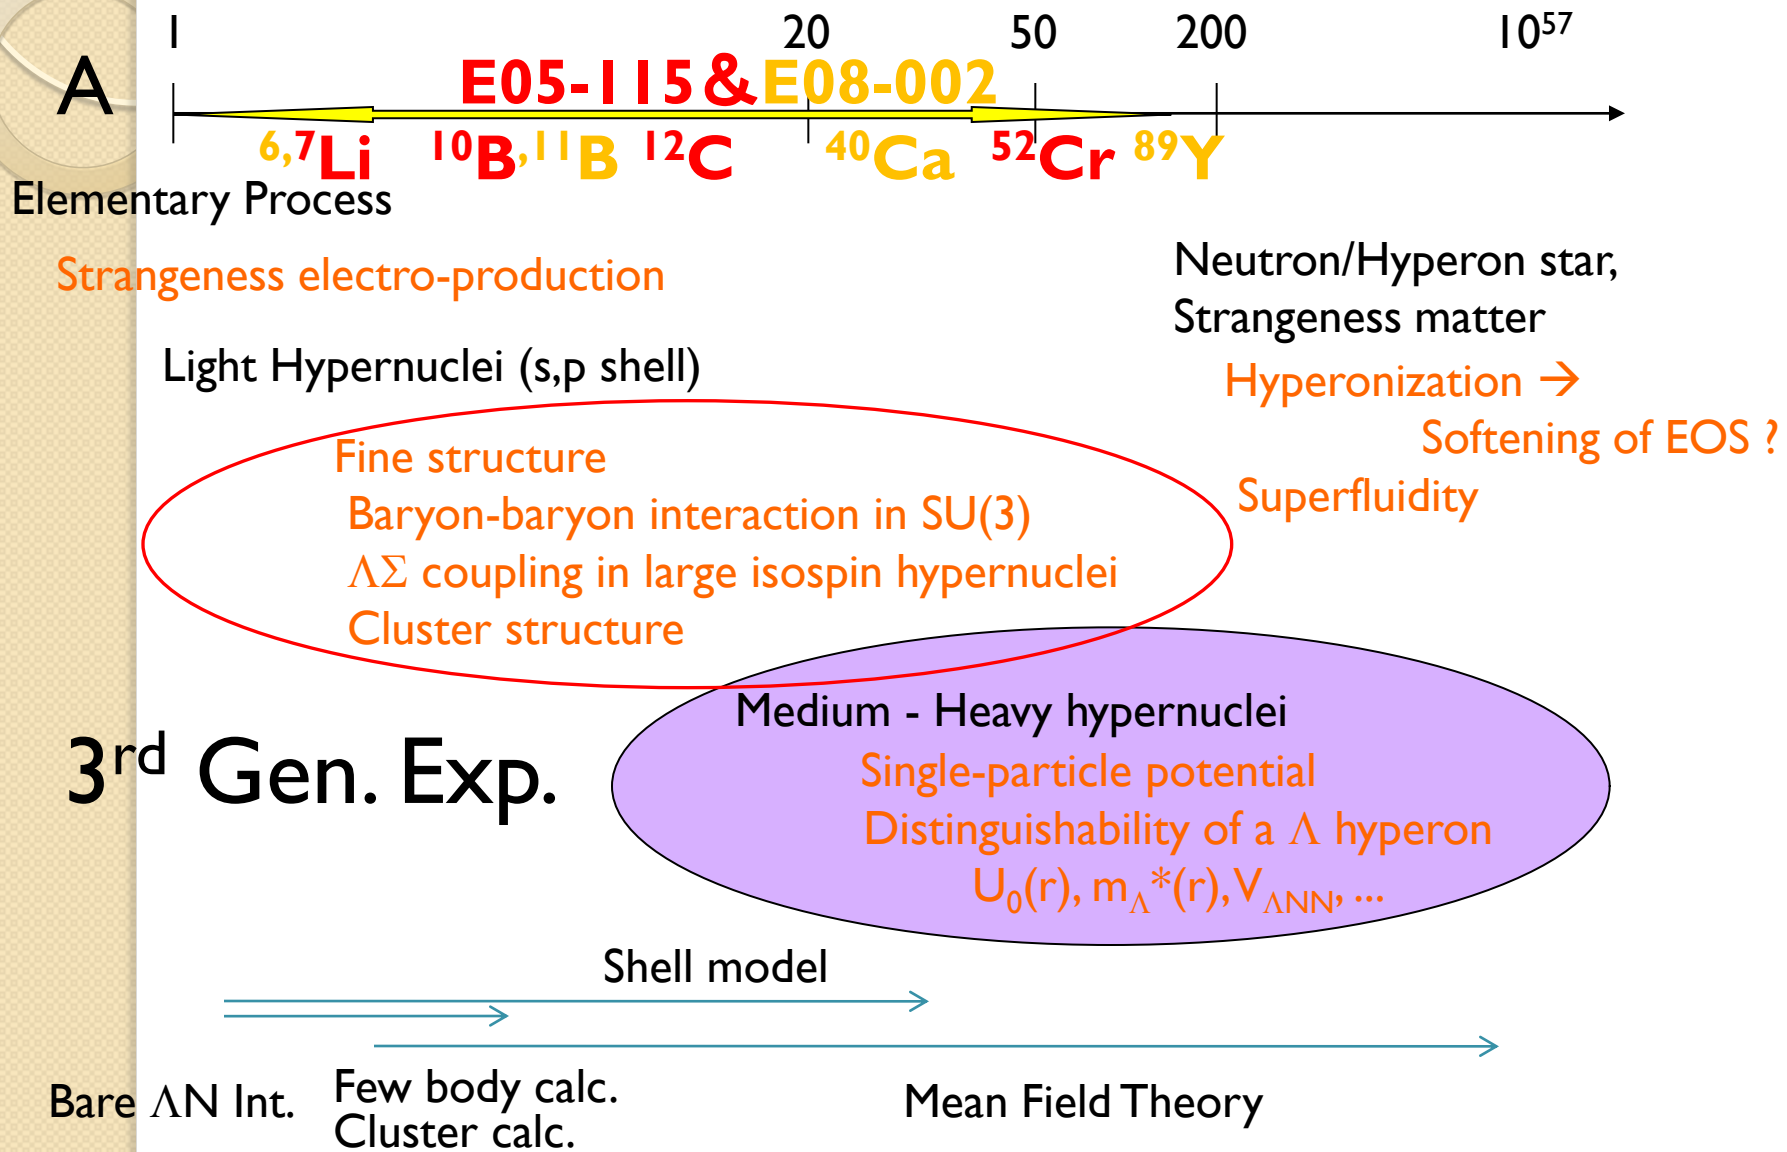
A

1 20 50 200 $10^{57}$

E05-115 & E08-002

$^{6,7}$Li $^{10}$B,$^{11}$B $^{12}$C $^{40}$Ca $^{52}$Cr $^{89}$Y

Elementary Process

Strangeness electro-production

Neutron/Hyperon star, Strangeness matter

Hyperonization → Softening of EOS ?

Superfluidity

Light Hypernuclei (s,p shell)

Fine structure
Baryon-baryon interaction in SU(3)
$\Lambda\Sigma$ coupling in large isospin hypernuclei
Cluster structure

Medium - Heavy hypernuclei
Single-particle potential
Distinguishability of a $\Lambda$ hyperon
$U_0(r)$, $m_\Lambda^*(r)$, $V_{\Lambda NN}$, ...

3$^{rd}$ Gen. Exp.

Shell model

Bare $\Lambda$N Int.

Few body calc.
Cluster calc.

Mean Field Theory